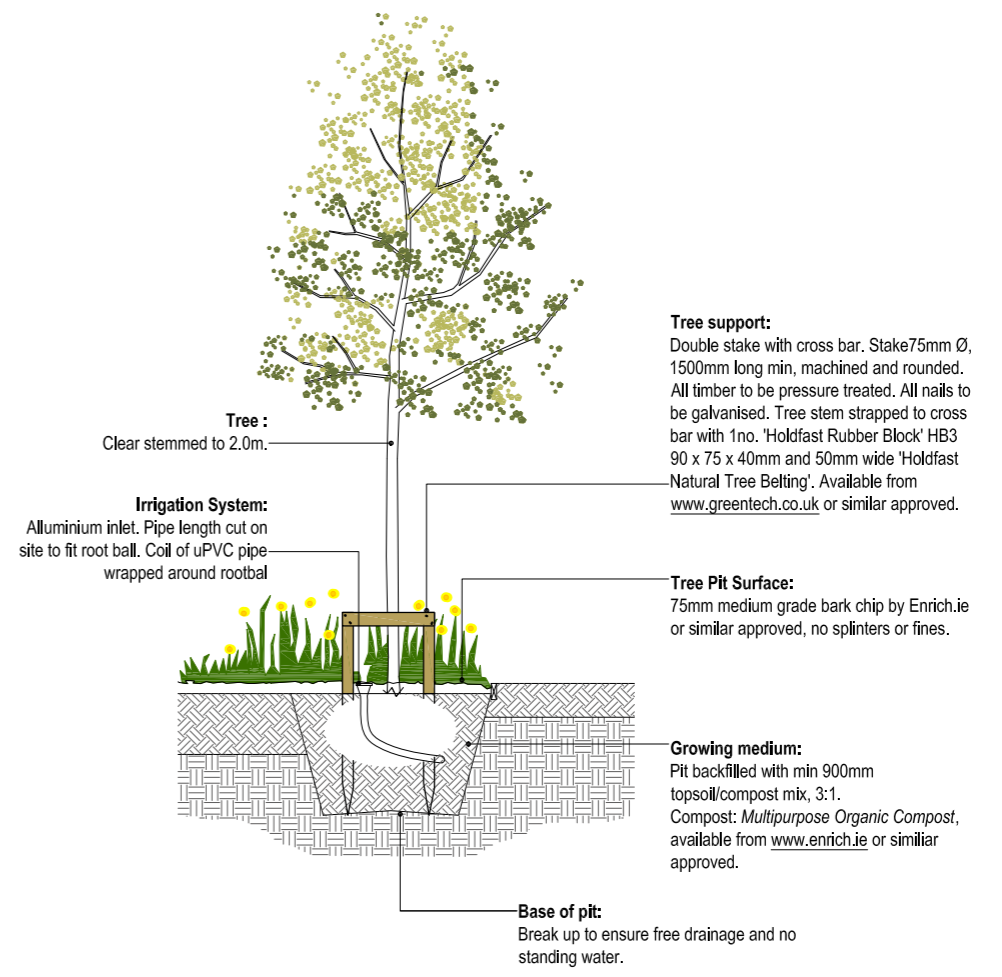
Tree support:
Double stake with cross bar. Stake75mm Ø, 1500mm long min, machined and rounded. All timber to be pressure treated. All nails to be galvanised. Tree stem strapped to cross bar with 1no. 'Holdfast Rubber Block' HB3 90 x 75 x 40mm and 50mm wide 'Holdfast Natural Tree Belting'. Available from www.greentech.co.uk or similar approved.

Tree :
Clear stemmed to 2.0m.

Irrigation System:
Alluminium inlet. Pipe length cut on site to fit root ball. Coil of uPVC pipe wrapped around rootbal

Tree Pit Surface:
75mm medium grade bark chip by Enrich.ie or similar approved, no splinters or fines.

Growing medium:
Pit backfilled with min 900mm topsoil/compost mix, 3:1.
Compost: Multipurpose Organic Compost, available from www.enrich.ie or similiar approved.

Base of pit:
Break up to ensure free drainage and no standing water.